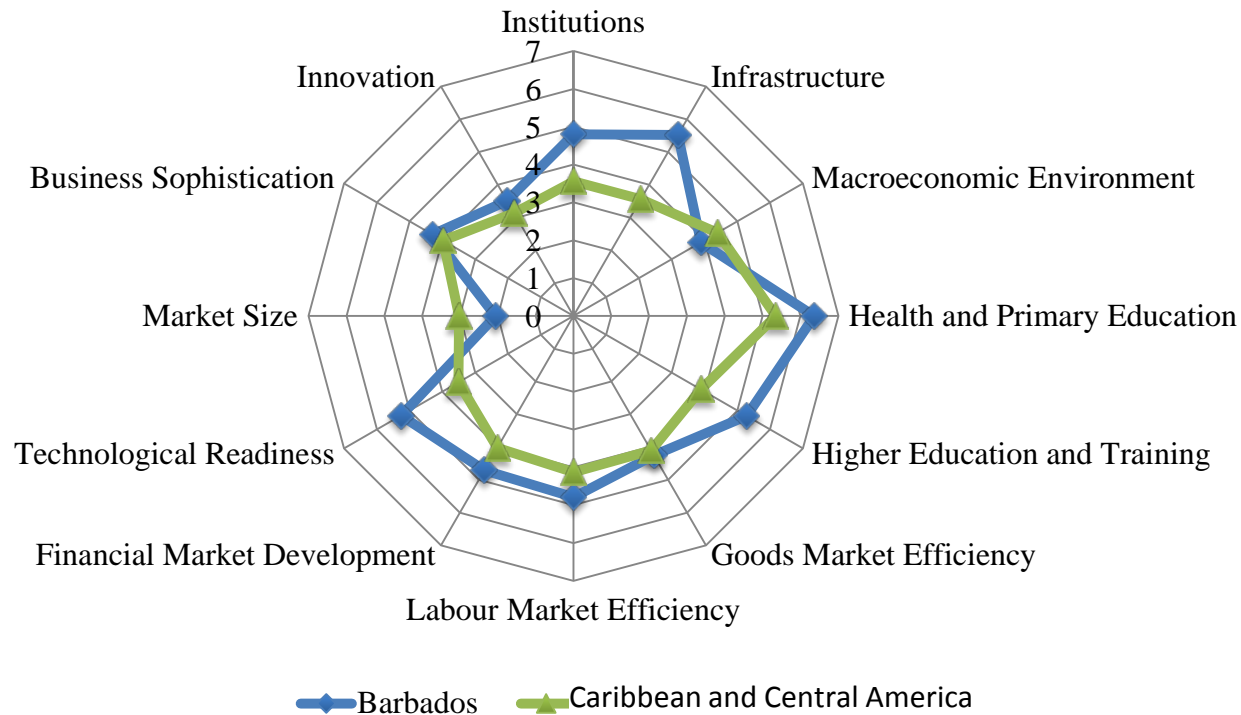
Institutions
7
6
5
4
3
2
1
0
Innovation
Infrastructure
Business Sophistication
Macroeconomic Environment
Market Size
Health and Primary Education
Technological Readiness
Higher Education and Training
Financial Market Development
Goods Market Efficiency
Labour Market Efficiency

Barbados
Caribbean and Central America